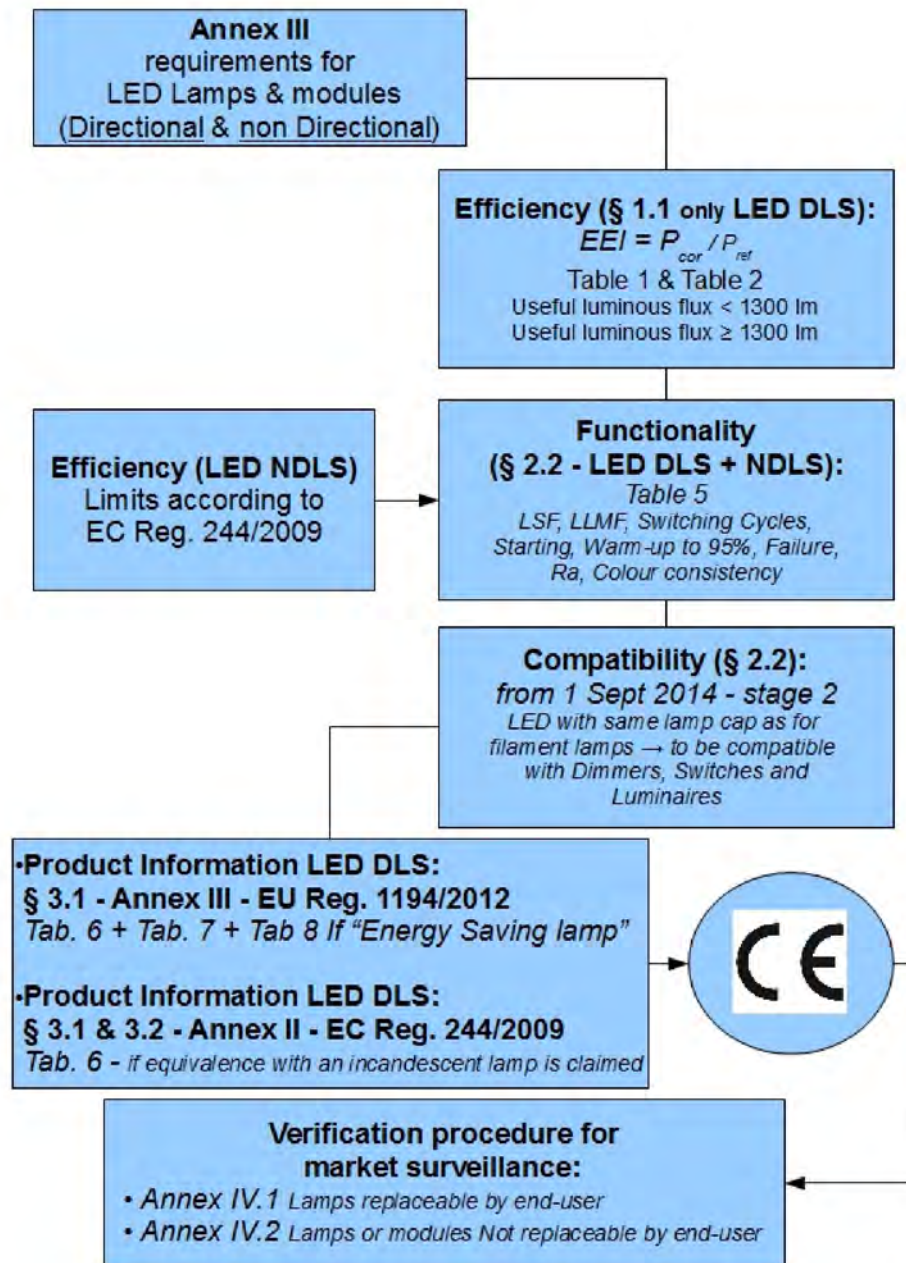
**Annex III**
requirements for
LED Lamps & modules
(Directional & non Directional)

**Efficiency (§ 1.1 only LED DLS):**
$EEI = P_{cor} / P_{ref}$
Table 1 & Table 2
Useful luminous flux < 1300 lm
Useful luminous flux ≥ 1300 lm

**Efficiency (LED NDLS)**
Limits according to
EC Reg. 244/2009

**Functionality**
**(§ 2.2 - LED DLS + NDLS):**
Table 5
LSF, LLMF, Switching Cycles, Starting, Warm-up to 95%, Failure, Ra, Colour consistency

**Compatibility (§ 2.2):**
from 1 Sept 2014 - stage 2
LED with same lamp cap as for filament lamps → to be compatible with Dimmers, Switches and Luminaires

•**Product Information LED DLS:**
**§ 3.1 - Annex III - EU Reg. 1194/2012**
Tab. 6 + Tab. 7 + Tab 8 If "Energy Saving lamp"

•**Product Information LED DLS:**
**§ 3.1 & 3.2 - Annex II - EC Reg. 244/2009**
Tab. 6 - if equivalence with an incandescent lamp is claimed

CE

**Verification procedure for market surveillance:**
• Annex IV.1 Lamps replaceable by end-user
• Annex IV.2 Lamps or modules Not replaceable by end-user